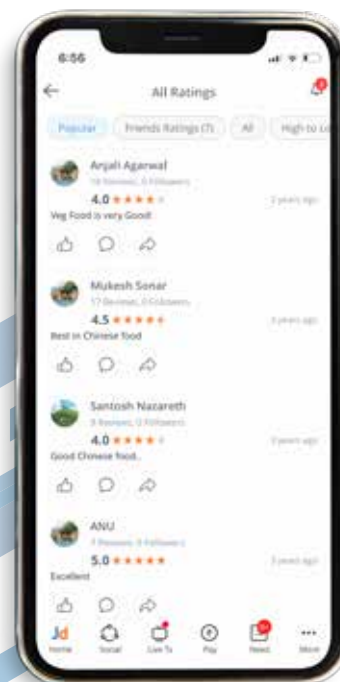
6:56

All Ratings

Popular | Friends Ratings (7) | All | High to Lo

Anjali Agarwal
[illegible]
4.0 ★★★★
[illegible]
Veg Food is very Good!

Mukesh Sonar
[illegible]
4.5 ★★★★★
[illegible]
Best in Chinese food

Santosh Nazareth
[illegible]
4.0 ★★★★
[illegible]
Good Chinese food..

ANU
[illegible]
5.0 ★★★★★
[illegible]
Excellent

Jd Home | Social | Live Tv | Pay | News | More